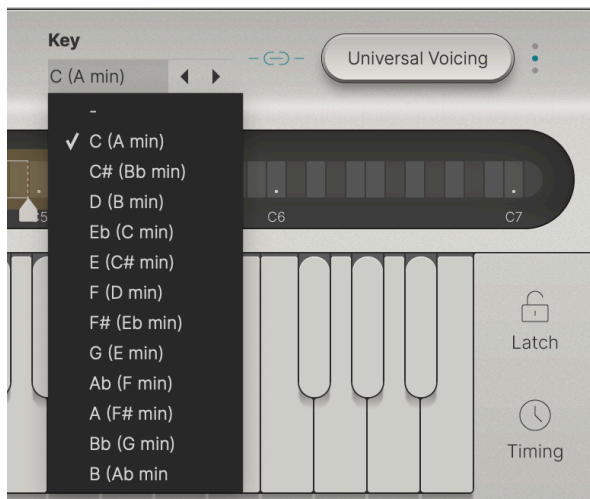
Key

C (A min)

Universal Voicing

-

✓ C (A min)

C# (Bb min)

D (B min)

Eb (C min)

E (C# min)

F (D min)

F# (Eb min)

G (E min)

Ab (F min)

A (F# min)

Bb (G min)

B (Ab min

C6

C7

Latch

Timing